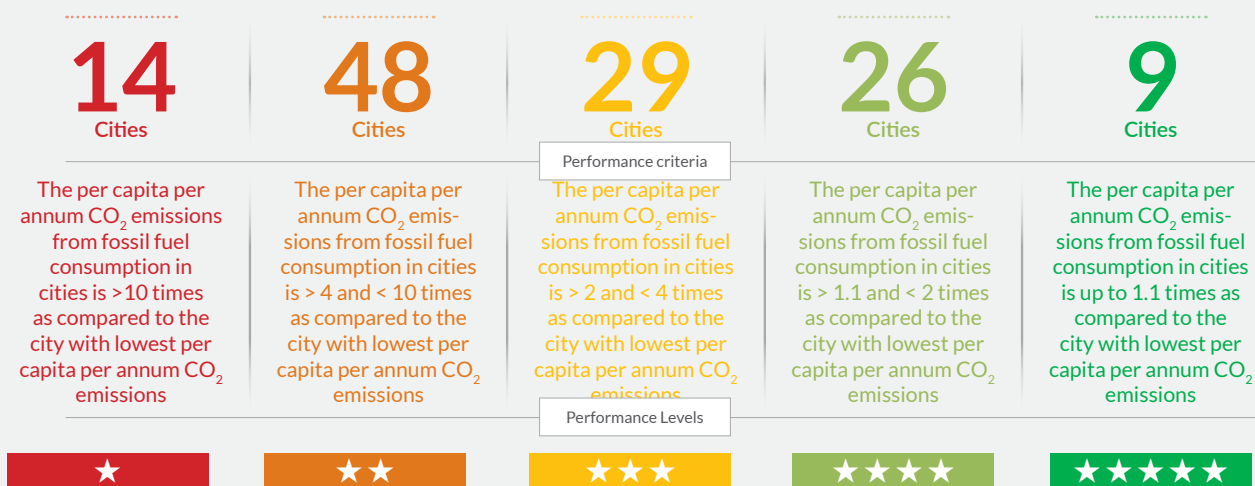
14
Cities

48
Cities

29
Cities

26
Cities

9
Cities

Performance criteria

The per capita per annum $CO_2$ emissions from fossil fuel consumption in cities is >10 times as compared to the city with lowest per capita per annum $CO_2$ emissions

The per capita per annum $CO_2$ emissions from fossil fuel consumption in cities is > 4 and < 10 times as compared to the city with lowest per capita per annum $CO_2$ emissions

The per capita per annum $CO_2$ emissions from fossil fuel consumption in cities is > 2 and < 4 times as compared to the city with lowest per capita per annum $CO_2$ emissions

The per capita per annum $CO_2$ emissions from fossil fuel consumption in cities is > 1.1 and < 2 times as compared to the city with lowest per capita per annum $CO_2$ emissions

The per capita per annum $CO_2$ emissions from fossil fuel consumption in cities is up to 1.1 times as compared to the city with lowest per capita per annum $CO_2$ emissions

Performance Levels

★

★★

★★★

★★★★

★★★★★